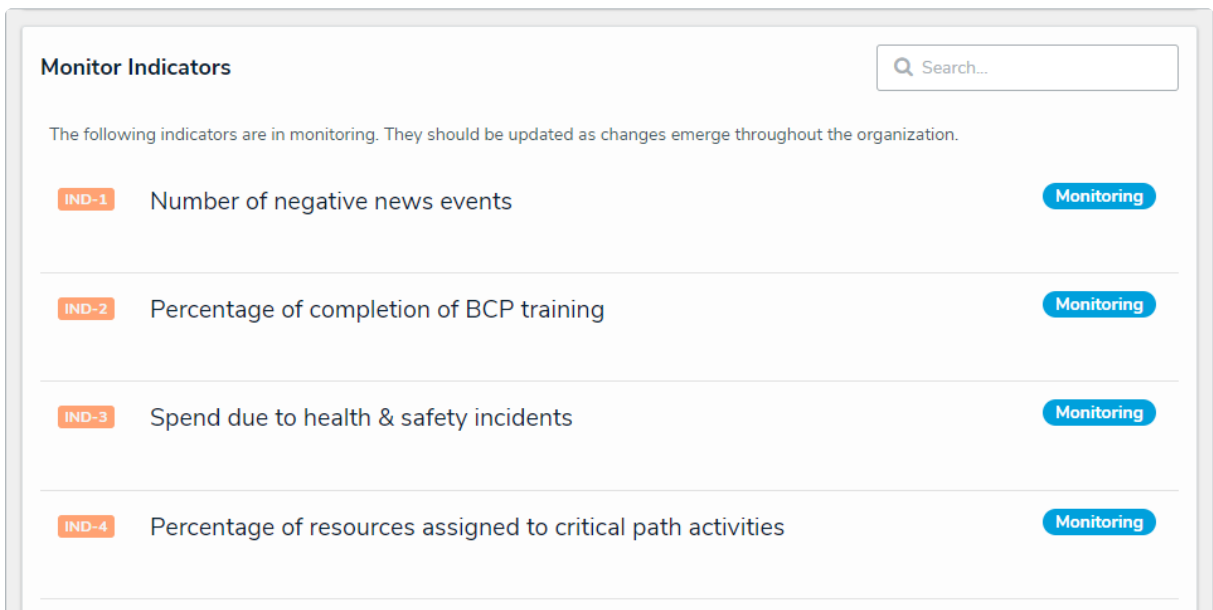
Monitor Indicators

Search...

The following indicators are in monitoring. They should be updated as changes emerge throughout the organization.

IND-1 Number of negative news events Monitoring

IND-2 Percentage of completion of BCP training Monitoring

IND-3 Spend due to health & safety incidents Monitoring

IND-4 Percentage of resources assigned to critical path activities Monitoring